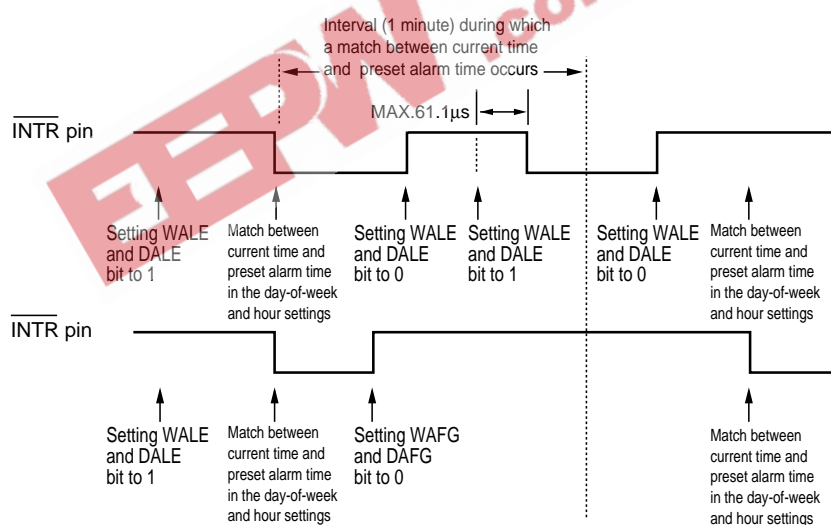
Interval (1 minute) during which a match between current time and preset alarm time occurs

MAX.61.1μs

$\overline{\text{INTR}}$ pin

Setting WALE and DALE bit to 1

Match between current time and preset alarm time in the day-of-week and hour settings

Setting WALE and DALE bit to 0

Setting WALE and DALE bit to 1

Setting WALE and DALE bit to 0

Match between current time and preset alarm time in the day-of-week and hour settings

$\overline{\text{INTR}}$ pin

Setting WALE and DALE bit to 1

Match between current time and preset alarm time in the day-of-week and hour settings

Setting WAFG and DAFG bit to 0

Match between current time and preset alarm time in the day-of-week and hour settings